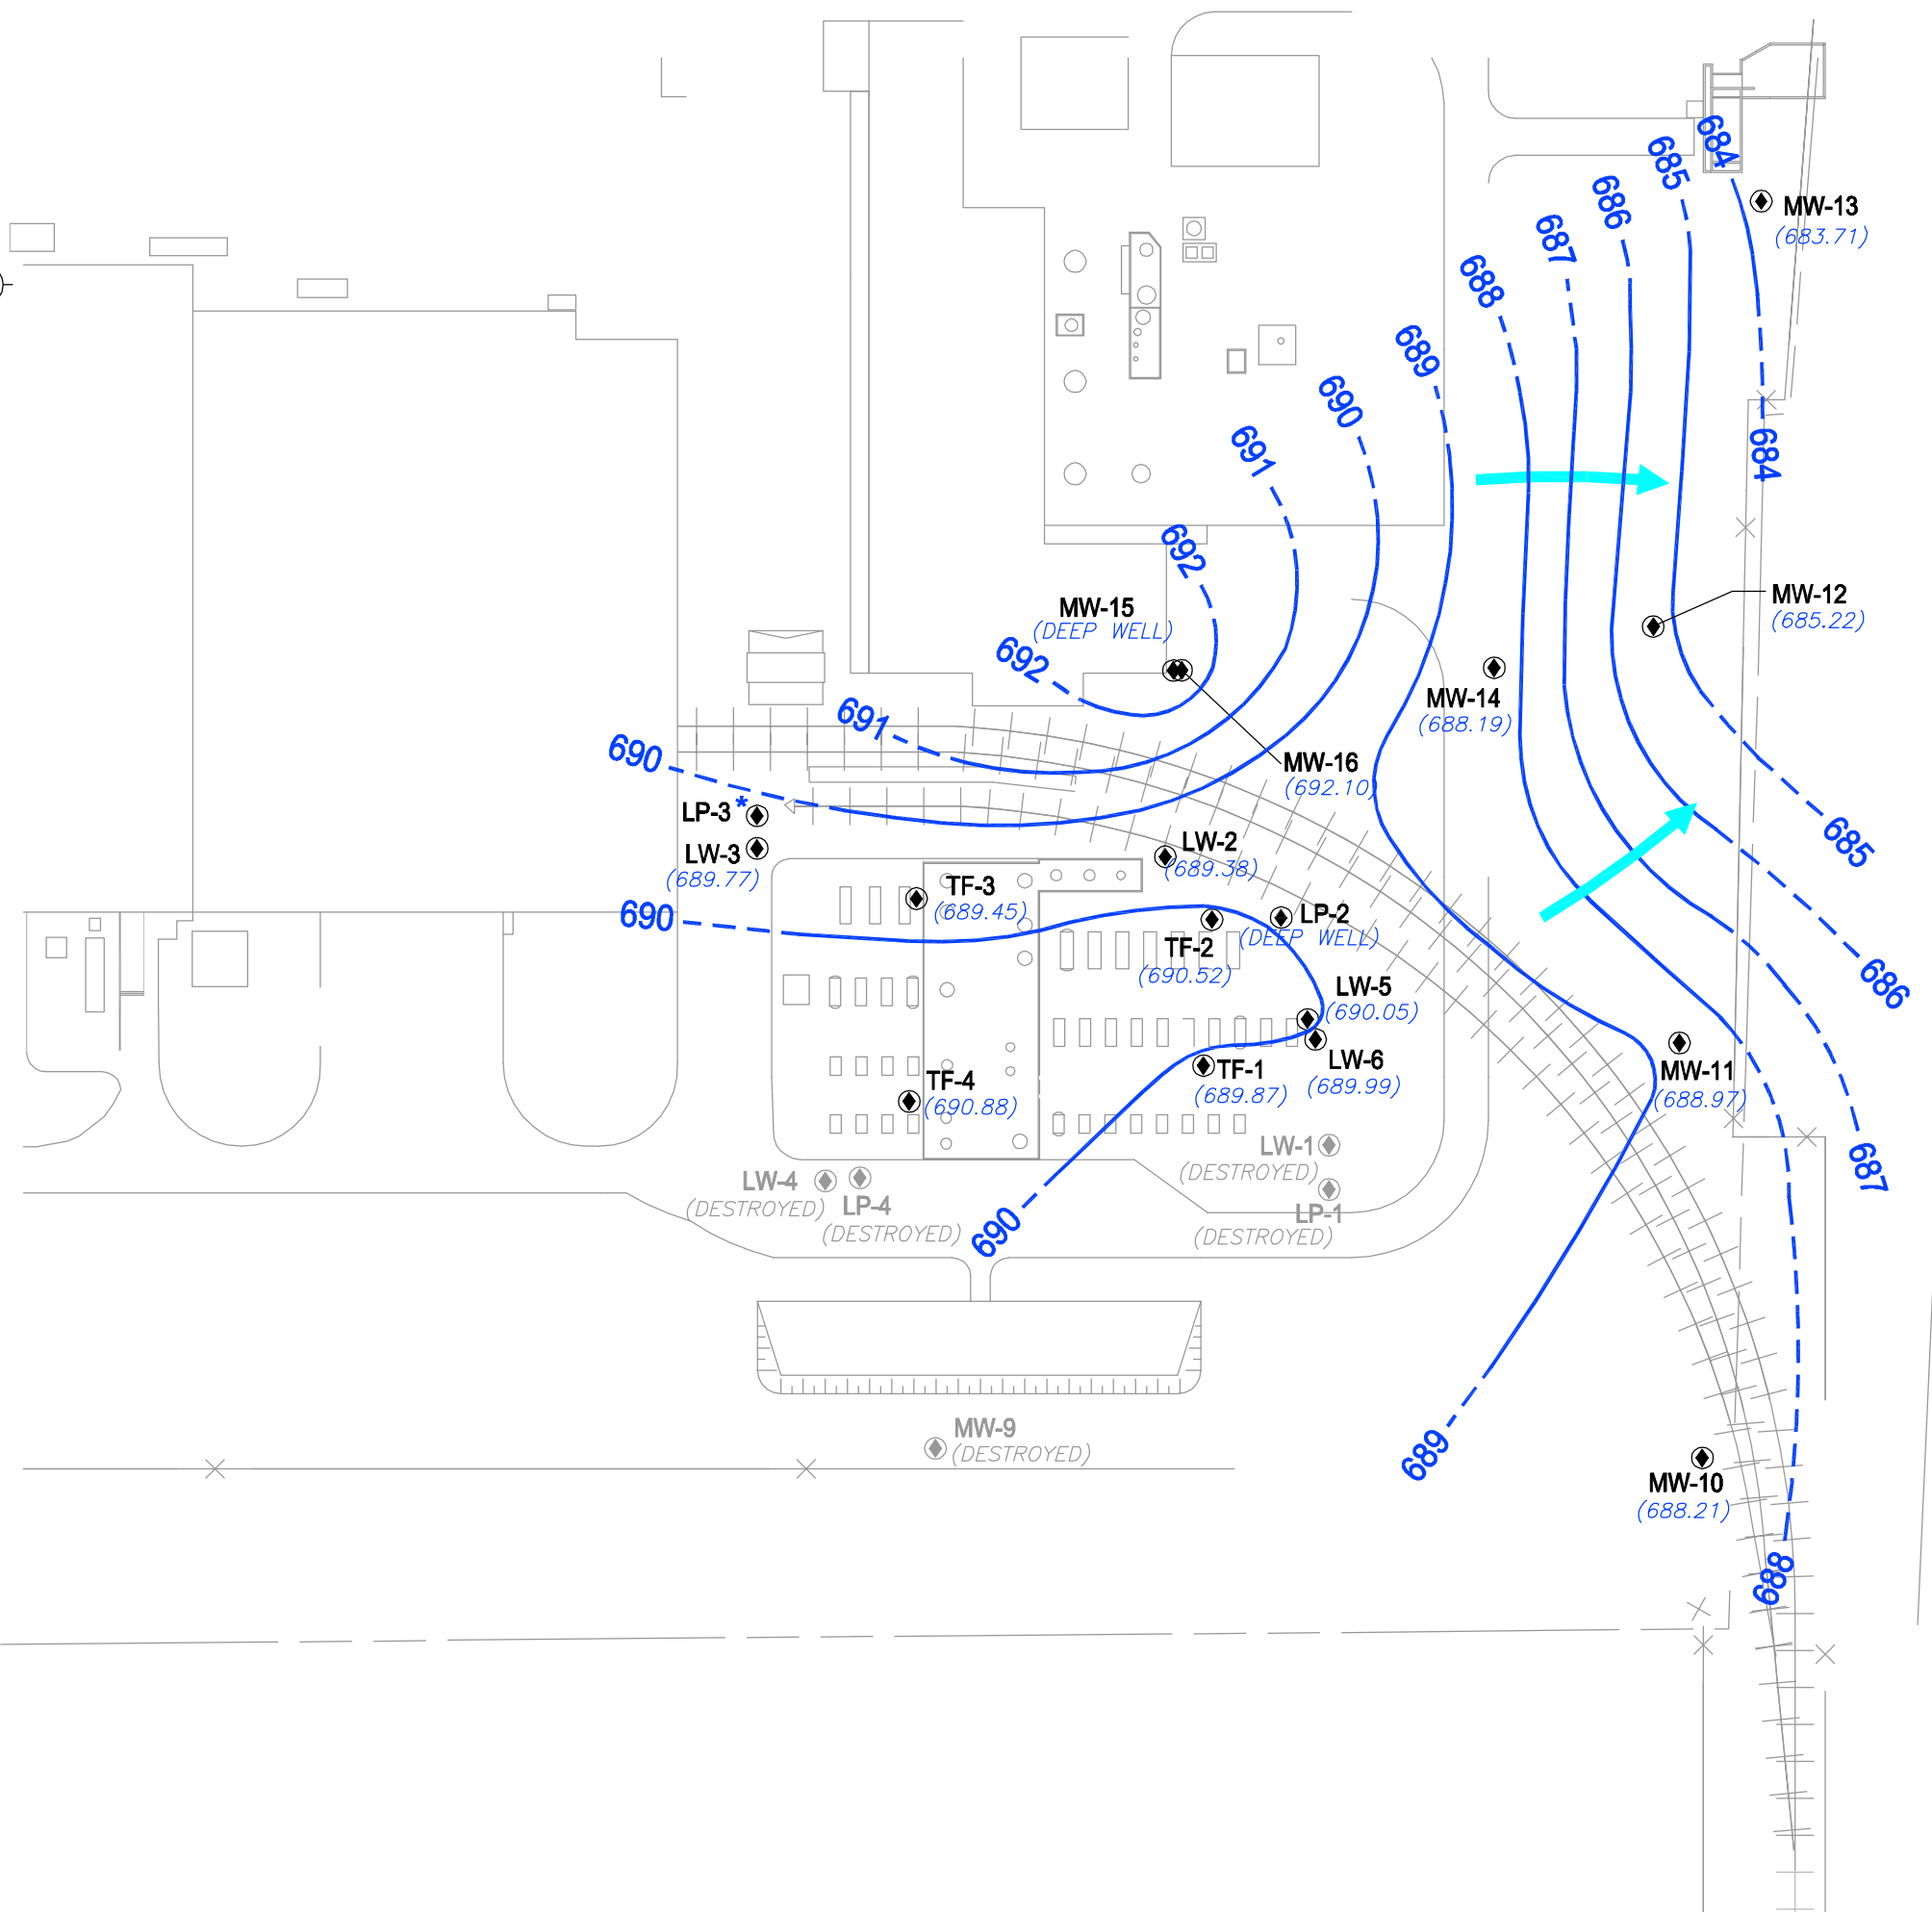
684
685
686
687
688
689
690
691
692
MW-13
(683.71)
684
MW-12
(685.22)
MW-15
(DEEP WELL)
692
691
690
MW-14
(688.19)
MW-16
(692.10)
LP-3 *
LW-3
(689.77)
LW-2
(689.38)
TF-3
(689.45)
690
LP-2
(DEEP WELL)
TF-2
(690.52)
LW-5
(690.05)
LW-6
(689.99)
TF-1
(689.87)
TF-4
(690.88)
685
686
MW-11
(688.97)
687
LW-1
(DESTROYED)
LP-1
(DESTROYED)
LW-4
(DESTROYED)
LP-4
(DESTROYED)
690
MW-9
(DESTROYED)
689
MW-10
(688.21)
688